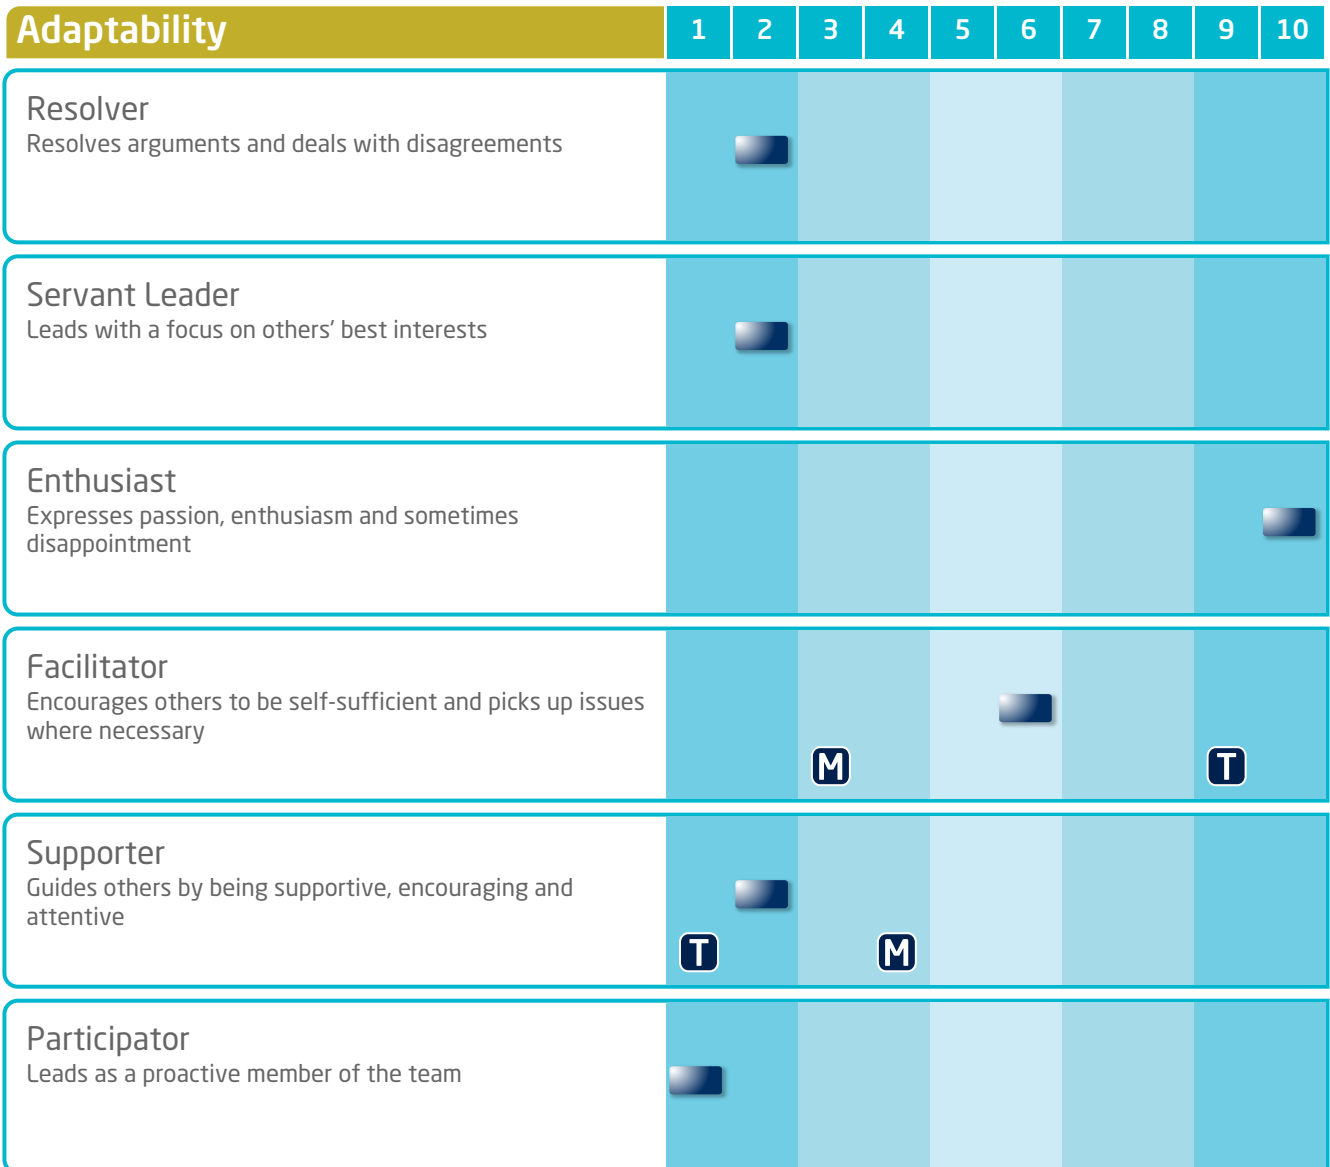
| Adaptability | 1 | 2 | 3 | 4 | 5 | 6 | 7 | 8 | 9 | 10 |
|---|---|---|---|---|---|---|---|---|---|---|

Resolver
Resolves arguments and deals with disagreements

Servant Leader
Leads with a focus on others' best interests

Enthusiast
Expresses passion, enthusiasm and sometimes disappointment

Facilitator
Encourages others to be self-sufficient and picks up issues where necessary

M T

Supporter
Guides others by being supportive, encouraging and attentive

T M

Participator
Leads as a proactive member of the team